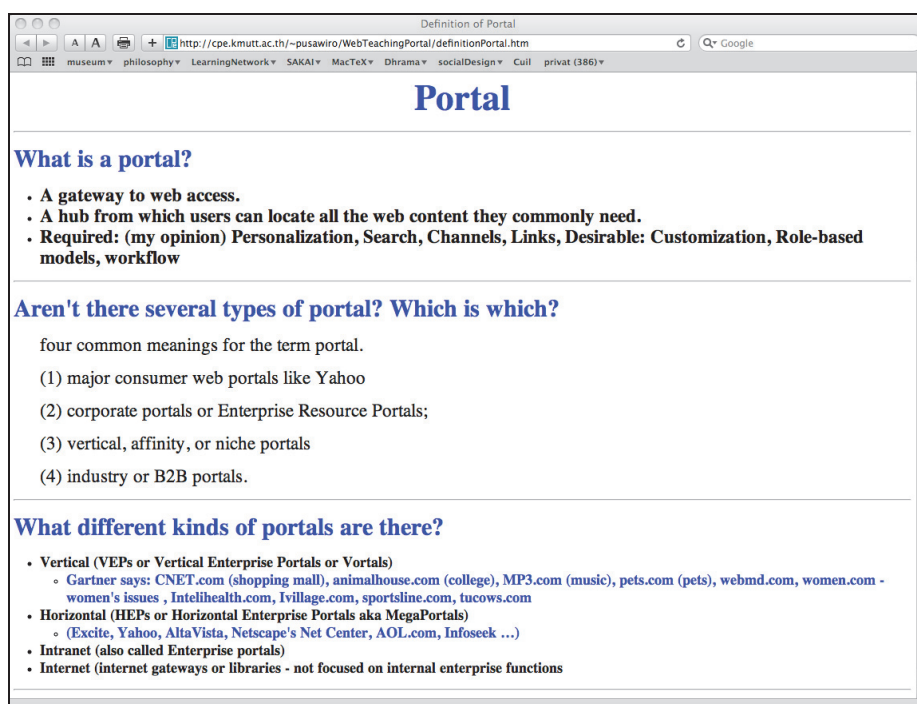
Definition of Portal

A A + http://cpe.kmutt.ac.th/~pusawiro/WebTeachingPortal/definitionPortal.htm Q▾ Google

museum▾ philosophy▾ LearningNetwork▾ SAKAI▾ MacTeX▾ Dhrama▾ socialDesign▾ Cuil privat (386)▾

Portal

What is a portal?

- A gateway to web access.
- A hub from which users can locate all the web content they commonly need.
- Required: (my opinion) Personalization, Search, Channels, Links, Desirable: Customization, Role-based models, workflow

Aren't there several types of portal? Which is which?

four common meanings for the term portal.

(1) major consumer web portals like Yahoo

(2) corporate portals or Enterprise Resource Portals;

(3) vertical, affinity, or niche portals

(4) industry or B2B portals.

What different kinds of portals are there?

- Vertical (VEPs or Vertical Enterprise Portals or Vortals)
  - Gartner says: CNET.com (shopping mall), animalhouse.com (college), MP3.com (music), pets.com (pets), webmd.com, women.com - women's issues , Intelihealth.com, Ivillage.com, sportsline.com, tucows.com
- Horizontal (HEPs or Horizontal Enterprise Portals aka MegaPortals)
  - (Excite, Yahoo, AltaVista, Netscape's Net Center, AOL.com, Infoseek ...)
- Intranet (also called Enterprise portals)
- Internet (internet gateways or libraries - not focused on internal enterprise functions